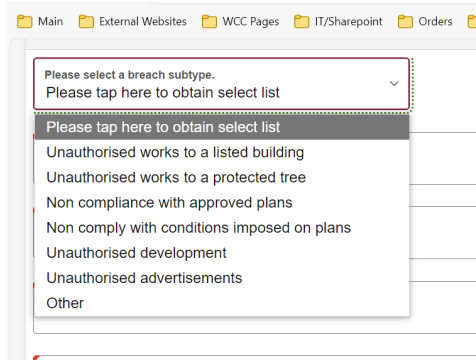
Main External Websites WCC Pages IT/Sharepoint Orders

Please select a breach subtype.
Please tap here to obtain select list

Please tap here to obtain select list
Unauthorised works to a listed building
Unauthorised works to a protected tree
Non compliance with approved plans
Non comply with conditions imposed on plans
Unauthorised development
Unauthorised advertisements
Other